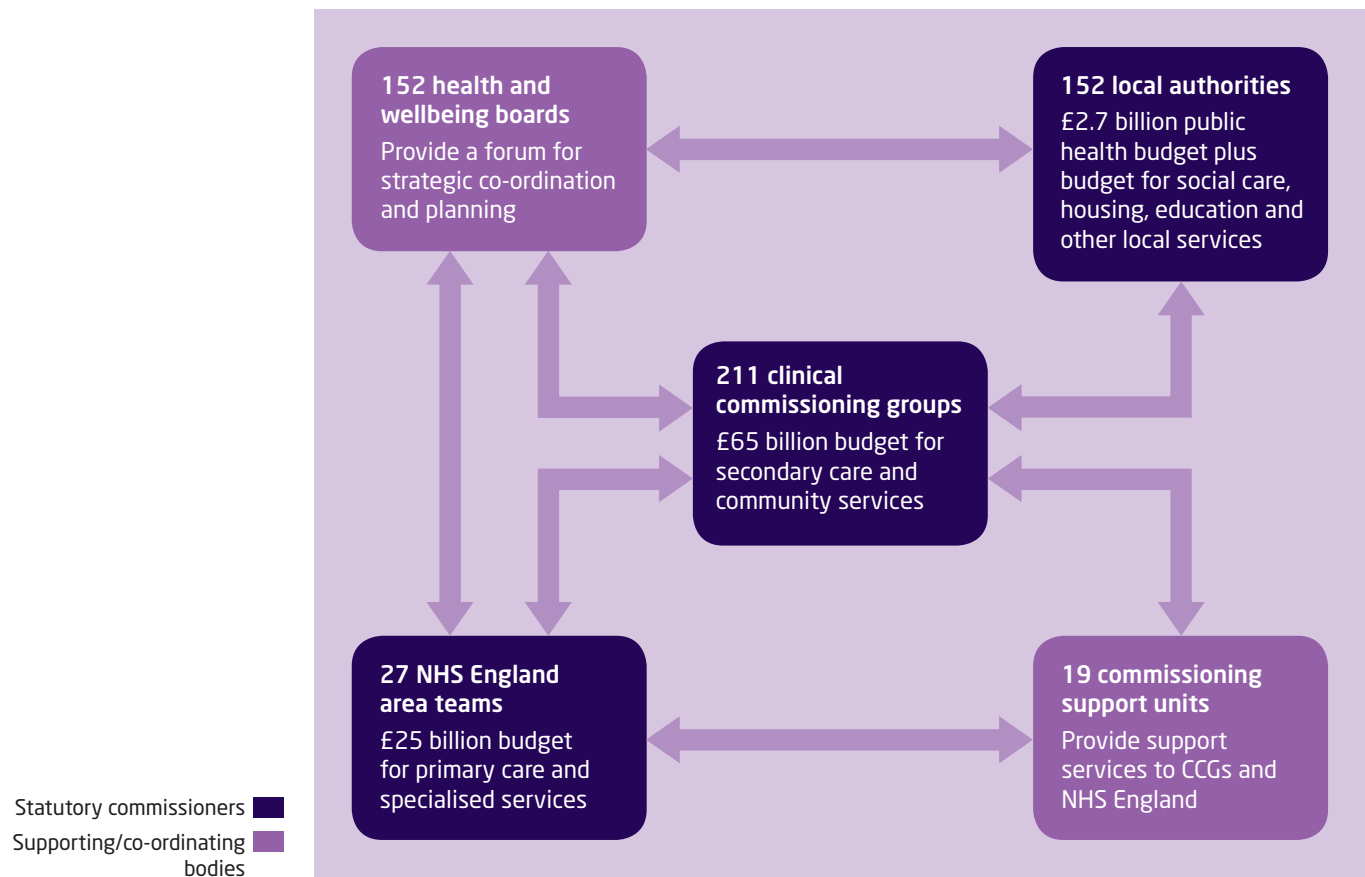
152 health and wellbeing boards
Provide a forum for strategic co-ordination and planning

152 local authorities
£2.7 billion public health budget plus budget for social care, housing, education and other local services

211 clinical commissioning groups
£65 billion budget for secondary care and community services

27 NHS England area teams
£25 billion budget for primary care and specialised services

19 commissioning support units
Provide support services to CCGs and NHS England

Statutory commissioners
Supporting/co-ordinating bodies